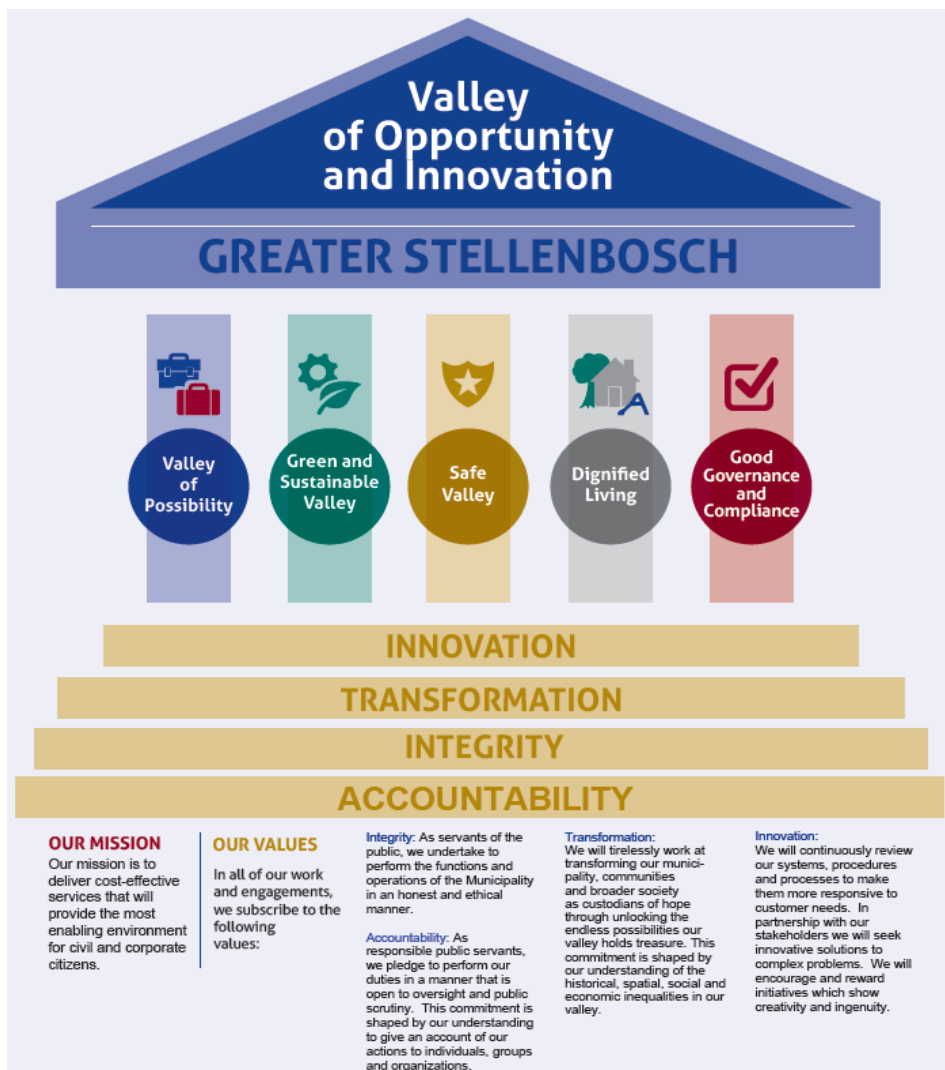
Valley of Opportunity and Innovation

GREATER STELLENBOSCH

Valley of Possibility

Green and Sustainable Valley

Safe Valley

Dignified Living

Good Governance and Compliance

INNOVATION

TRANSFORMATION

INTEGRITY

ACCOUNTABILITY

OUR MISSION
Our mission is to deliver cost-effective services that will provide the most enabling environment for civil and corporate citizens.

OUR VALUES
In all of our work and engagements, we subscribe to the following values:

Integrity: As servants of the public, we undertake to perform the functions and operations of the Municipality in an honest and ethical manner.

Accountability: As responsible public servants, we pledge to perform our duties in a manner that is open to oversight and public scrutiny. This commitment is shaped by our understanding to give an account of our actions to individuals, groups and organizations.

Transformation:
We will tirelessly work at transforming our municipality, communities and broader society as custodians of hope through unlocking the endless possibilities our valley holds treasure. This commitment is shaped by our understanding of the historical, spatial, social and economic inequalities in our valley.

Innovation:
We will continuously review our systems, procedures and processes to make them more responsive to customer needs. In partnership with our stakeholders we will seek innovative solutions to complex problems. We will encourage and reward initiatives which show creativity and ingenuity.